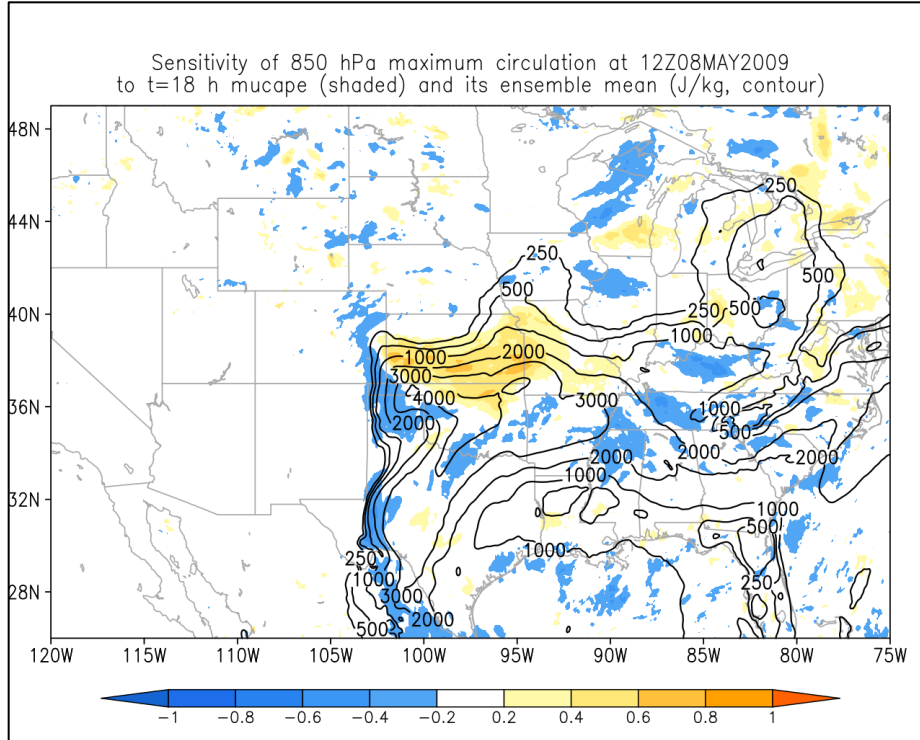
Sensitivity of 850 hPa maximum circulation at 12Z08MAY2009
to t=18 h mucape (shaded) and its ensemble mean (J/kg, contour)

48N
44N
40N
36N
32N
28N

250
500
250
500
250
500
1000
1000
2000
3000
4000
2000
3000
1000
500
2000
2000
1000
2000
1000
500
1000
250
250
1000
3000
500
2000

120W 115W 110W 105W 100W 95W 90W 85W 80W 75W

−1 −0.8 −0.6 −0.4 −0.2 0.2 0.4 0.6 0.8 1